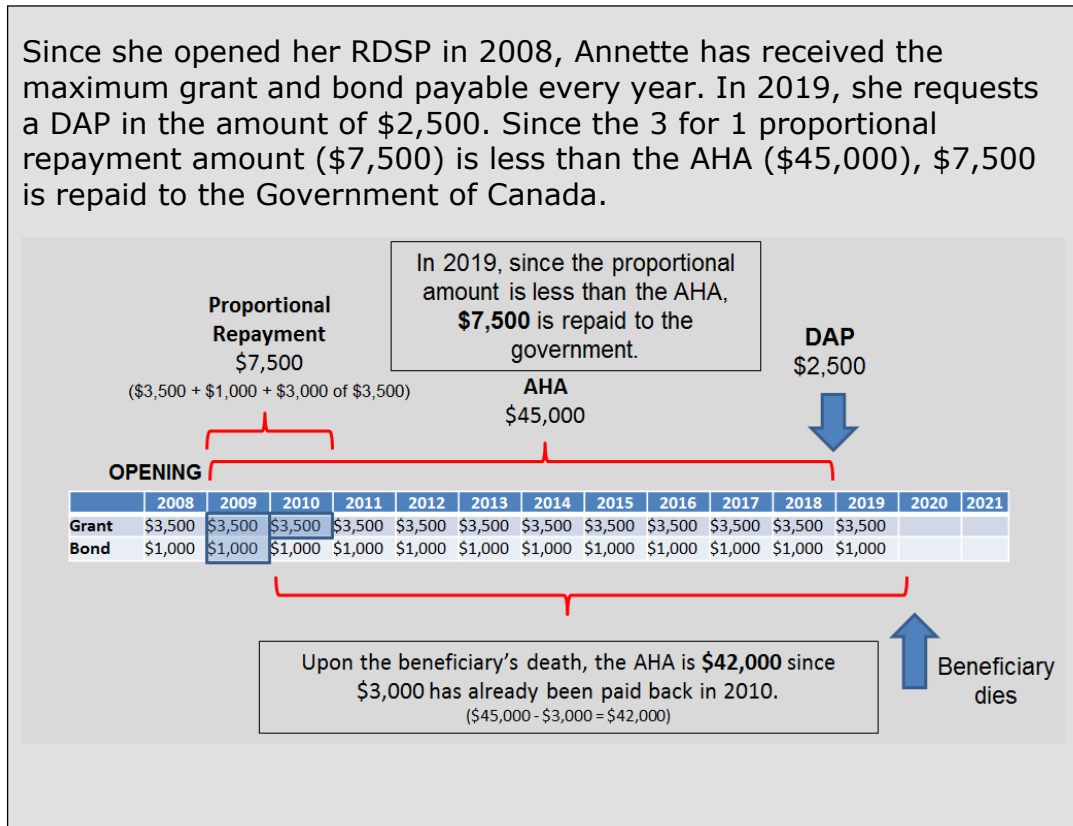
Since she opened her RDSP in 2008, Annette has received the maximum grant and bond payable every year. In 2019, she requests a DAP in the amount of $2,500. Since the 3 for 1 proportional repayment amount ($7,500) is less than the AHA ($45,000), $7,500 is repaid to the Government of Canada.

In 2019, since the proportional amount is less than the AHA, **$7,500** is repaid to the government.

**Proportional Repayment**
$7,500
($3,500 + $1,000 + $3,000 of $3,500)

**DAP**
$2,500

**AHA**
$45,000

**OPENING**

| | 2008 | 2009 | 2010 | 2011 | 2012 | 2013 | 2014 | 2015 | 2016 | 2017 | 2018 | 2019 | 2020 | 2021 |
|---|---|---|---|---|---|---|---|---|---|---|---|---|---|---|
| Grant | $3,500 | $3,500 | $3,500 | $3,500 | $3,500 | $3,500 | $3,500 | $3,500 | $3,500 | $3,500 | $3,500 | $3,500 | | |
| Bond | $1,000 | $1,000 | $1,000 | $1,000 | $1,000 | $1,000 | $1,000 | $1,000 | $1,000 | $1,000 | $1,000 | $1,000 | | |

Upon the beneficiary's death, the AHA is **$42,000** since $3,000 has already been paid back in 2010.
($45,000 - $3,000 = $42,000)

Beneficiary dies